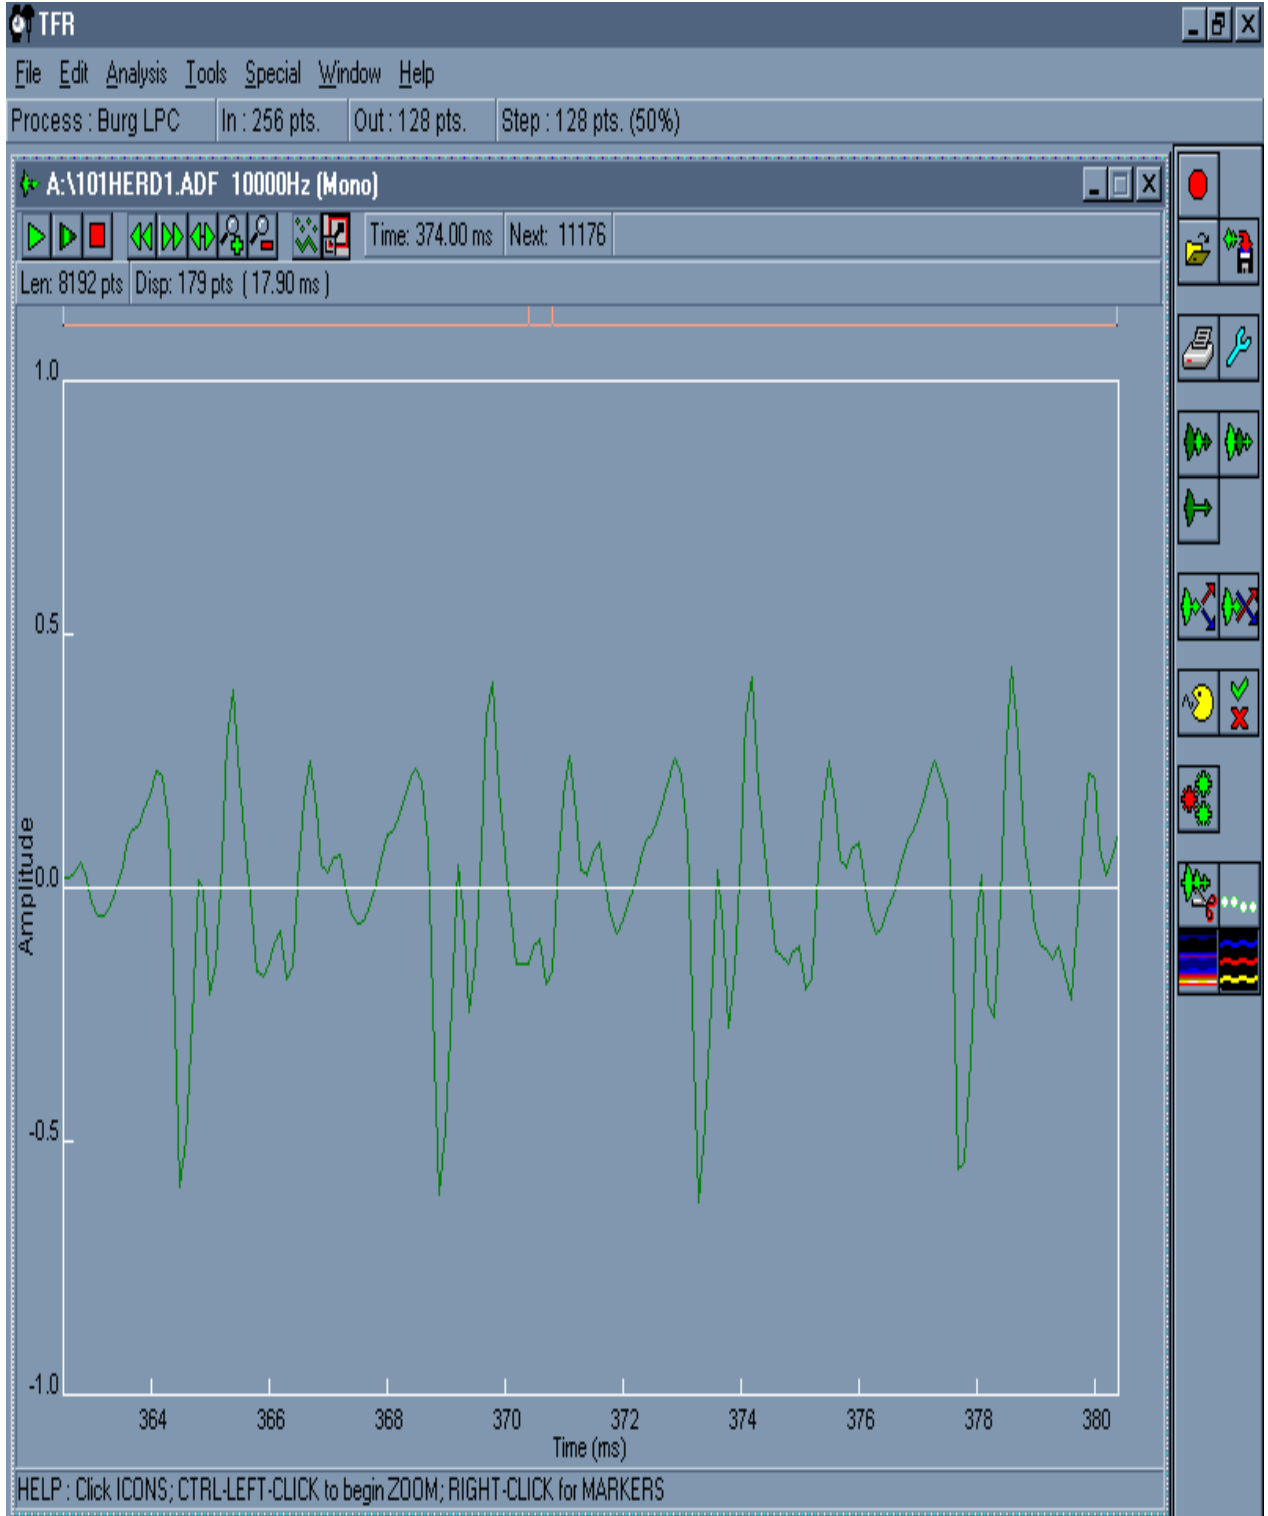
TFR

File Edit Analysis Tools Special Window Help

Process : Burg LPC | In : 256 pts. | Out : 128 pts. | Step : 128 pts. (50%)

A:\101HERD1.ADF 10000Hz (Mono)

Time: 374.00 ms | Next: 11176

Len: 8192 pts | Disp: 179 pts (17.90 ms)

1.0
0.5
0.0
-0.5
-1.0

Amplitude

364 366 368 370 372 374 376 378 380

Time (ms)

HELP : Click ICONS; CTRL-LEFT-CLICK to begin ZOOM; RIGHT-CLICK for MARKERS